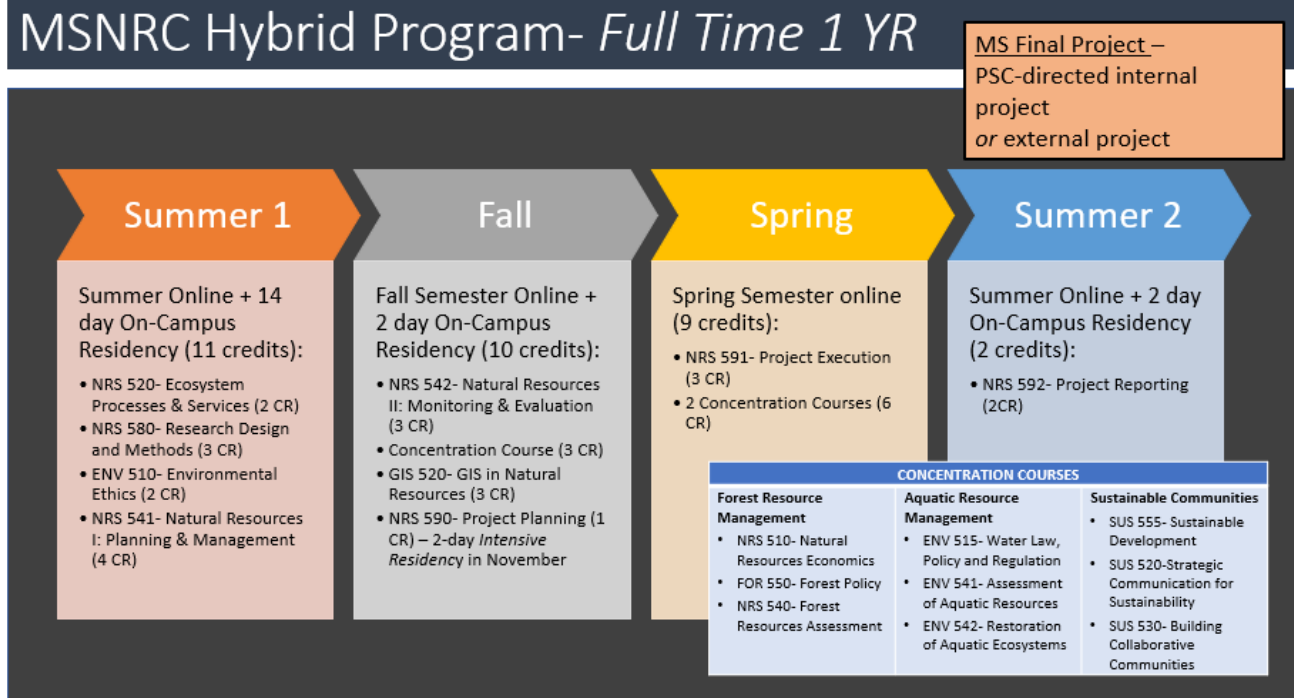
MSNRC Hybrid Program- *Full Time 1 YR*

MS Final Project – PSC-directed internal project *or* external project

Summer 1

Fall

Spring

Summer 2

Summer Online + 14 day On-Campus Residency (11 credits):

- NRS 520- Ecosystem Processes & Services (2 CR)
- NRS 580- Research Design and Methods (3 CR)
- ENV 510- Environmental Ethics (2 CR)
- NRS 541- Natural Resources I: Planning & Management (4 CR)

Fall Semester Online + 2 day On-Campus Residency (10 credits):

- NRS 542- Natural Resources II: Monitoring & Evaluation (3 CR)
- Concentration Course (3 CR)
- GIS 520- GIS in Natural Resources (3 CR)
- NRS 590- Project Planning (1 CR) – 2-day *Intensive Residency* in November

Spring Semester online (9 credits):

- NRS 591- Project Execution (3 CR)
- 2 Concentration Courses (6 CR)

Summer Online + 2 day On-Campus Residency (2 credits):

- NRS 592- Project Reporting (2CR)

CONCENTRATION COURSES

| Forest Resource Management | Aquatic Resource Management | Sustainable Communities |
|---|---|---|
| • NRS 510- Natural Resources Economics<br>• FOR 550- Forest Policy<br>• NRS 540- Forest Resources Assessment | • ENV 515- Water Law, Policy and Regulation<br>• ENV 541- Assessment of Aquatic Resources<br>• ENV 542- Restoration of Aquatic Ecosystems | • SUS 555- Sustainable Development<br>• SUS 520-Strategic Communication for Sustainability<br>• SUS 530- Building Collaborative Communities |